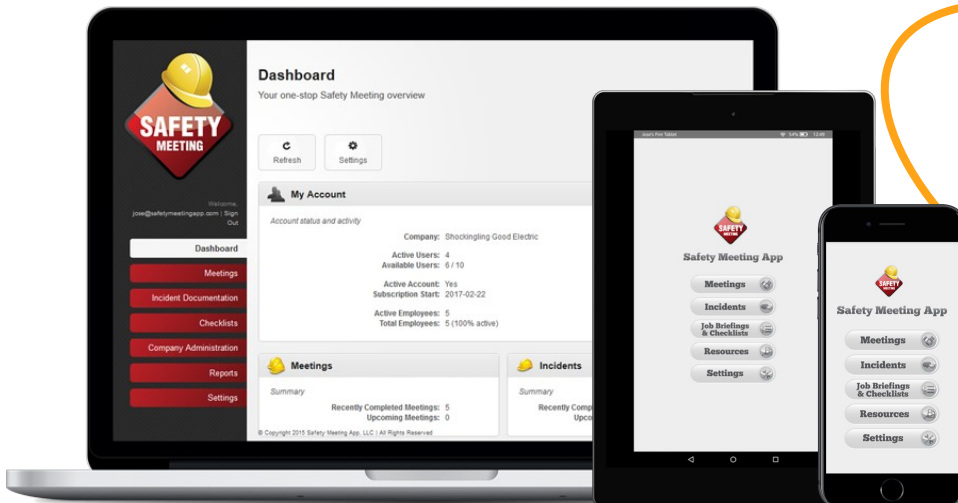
SAFETY MEETING

Welcome, jose@safetymeetingapp.com | Sign Out

Dashboard
Meetings
Incident Documentation
Checklists
Company Administration
Reports
Settings

Dashboard
Your one-stop Safety Meeting overview

Refresh
Settings

My Account

Account status and activity

Company: Shockingling Good Electric

Active Users: 4
Available Users: 6 / 10

Active Account: Yes
Subscription Start: 2017-02-22

Active Employees: 5
Total Employees: 5 (100% active)

Meetings

Summary

Recently Completed Meetings: 5
Upcoming Meetings: 0

Incidents

Summary

Recently Comp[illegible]
Upco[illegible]

© Copyright 2015 Safety Meeting App, LLC | All Rights Reserved

Jose's Fire Tablet
54% 12:45

SAFETY MEETING
Safety Meeting App
Meetings
Incidents
Job Briefings & Checklists
Resources
Settings

SAFETY MEETING
Safety Meeting App
Meetings
Incidents
Job Briefings & Checklists
Resources
Settings